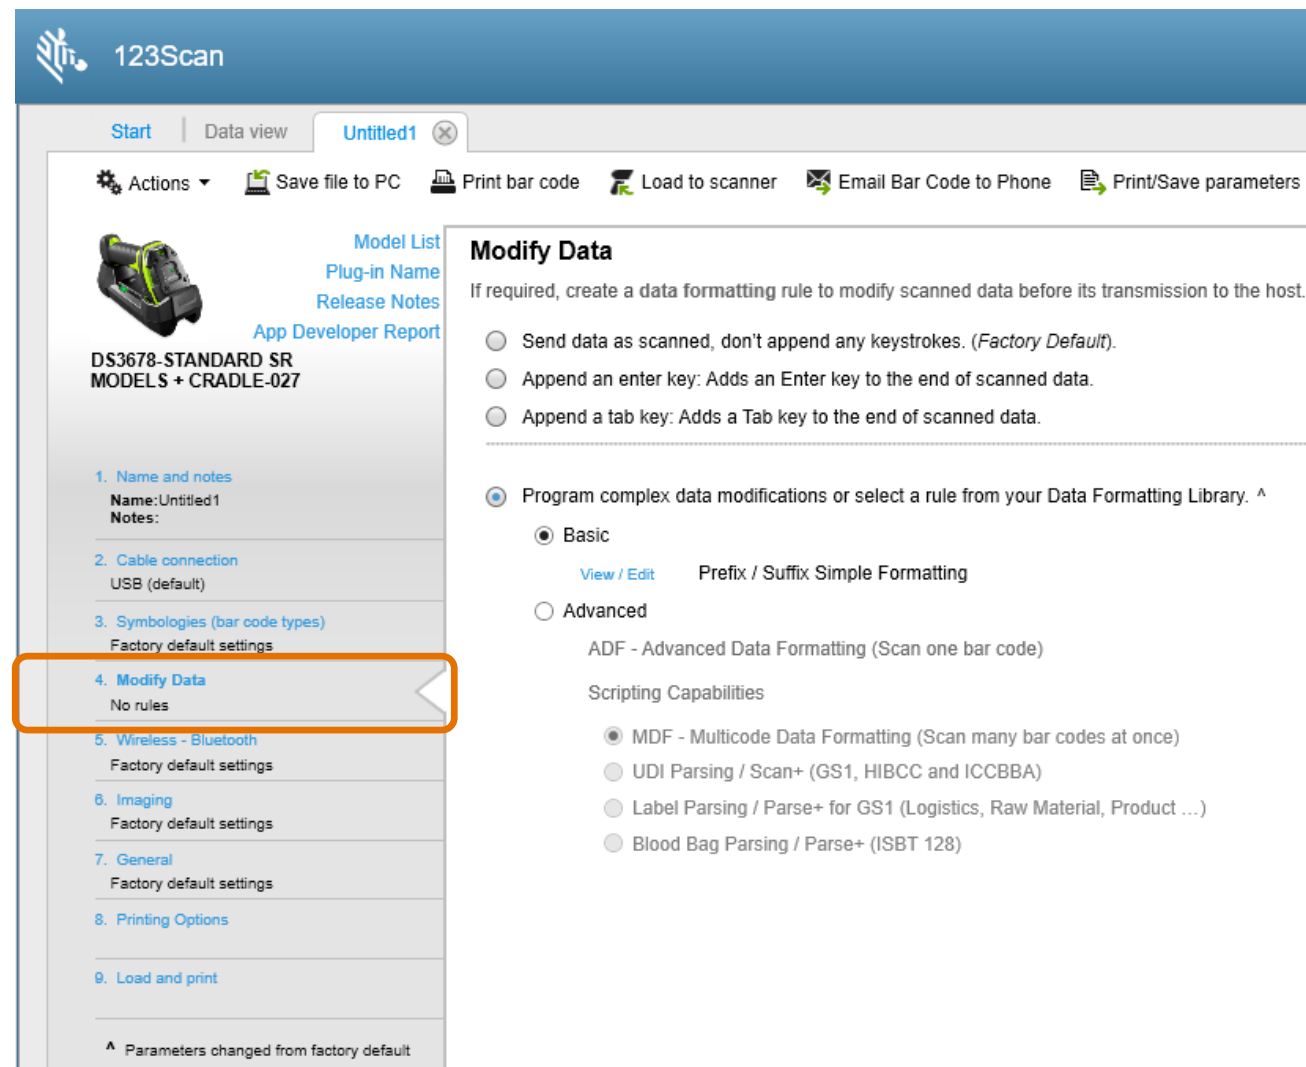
123Scan

Start | Data view | Untitled1

Actions ▾ Save file to PC Print bar code Load to scanner Email Bar Code to Phone Print/Save parameters

Model List
Plug-in Name
Release Notes
App Developer Report

DS3678-STANDARD SR MODELS + CRADLE-027

1. Name and notes
Name:Untitled1
Notes:

2. Cable connection
USB (default)

3. Symbologies (bar code types)
Factory default settings

4. Modify Data
No rules

5. Wireless - Bluetooth
Factory default settings

6. Imaging
Factory default settings

7. General
Factory default settings

8. Printing Options

9. Load and print

^ Parameters changed from factory default

Modify Data

If required, create a **data formatting** rule to modify scanned data before its transmission to the host.

Send data as scanned, don't append any keystrokes. (*Factory Default*).

Append an enter key: Adds an Enter key to the end of scanned data.

Append a tab key: Adds a Tab key to the end of scanned data.

Program complex data modifications or select a rule from your Data Formatting Library. ^

Basic

View / Edit Prefix / Suffix Simple Formatting

Advanced

ADF - Advanced Data Formatting (Scan one bar code)

Scripting Capabilities

MDF - Multicode Data Formatting (Scan many bar codes at once)

UDI Parsing / Scan+ (GS1, HIBCC and ICCBBA)

Label Parsing / Parse+ for GS1 (Logistics, Raw Material, Product ...)

Blood Bag Parsing / Parse+ (ISBT 128)